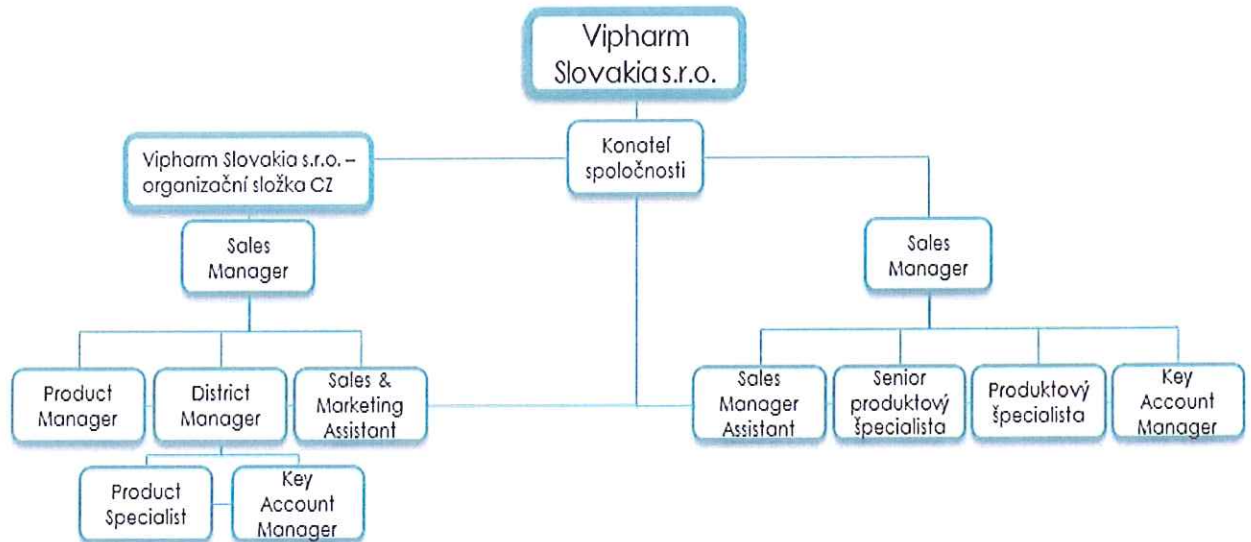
Vipharm Slovakia s.r.o.

Konateľ spoločnosti

Vipharm Slovakia s.r.o. – organizační složka CZ

Sales Manager

Product Manager

District Manager

Sales & Marketing Assistant

Product Specialist

Key Account Manager

Sales Manager

Sales Manager Assistant

Senior produktový špecialista

Produktový špecialista

Key Account Manager